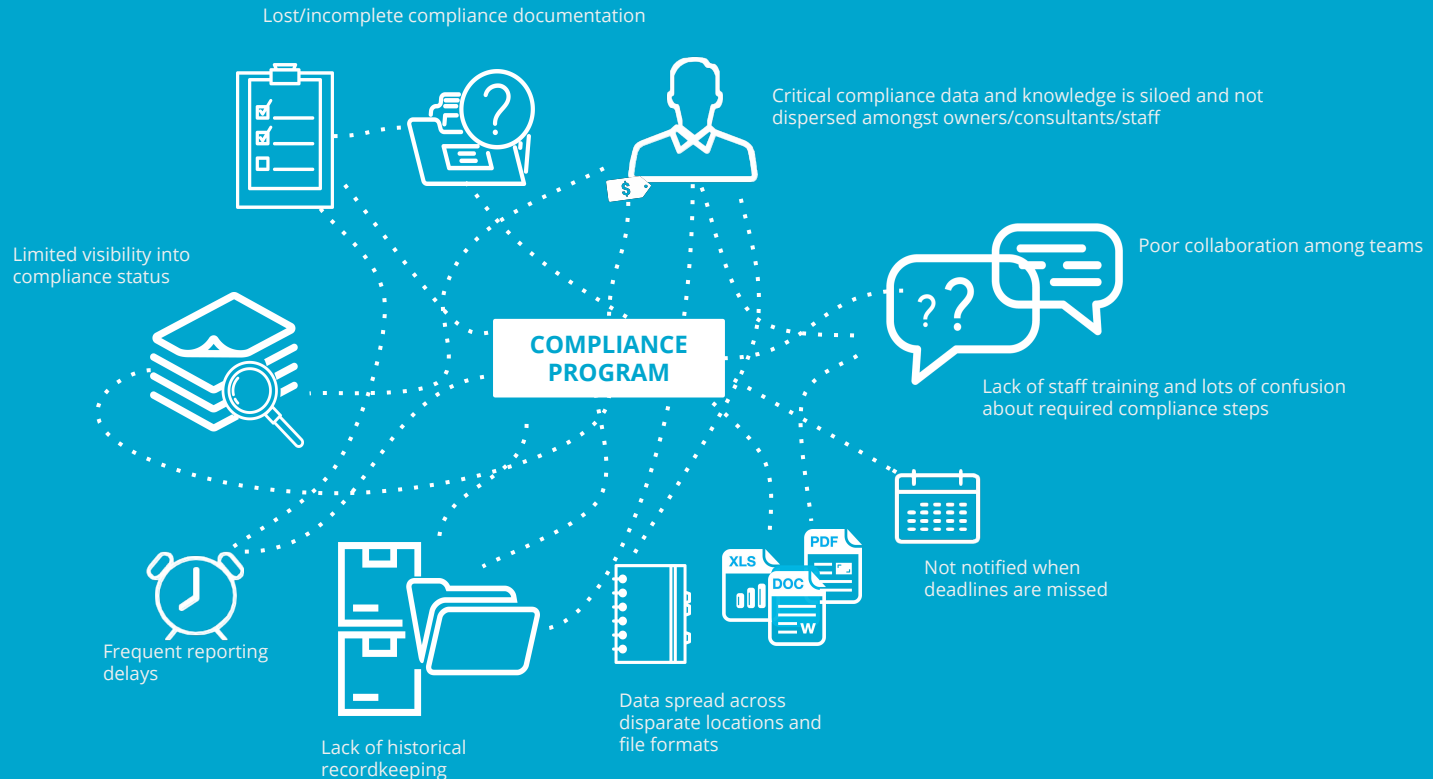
Lost/incomplete compliance documentation

Critical compliance data and knowledge is siloed and not dispersed amongst owners/consultants/staff

$

Limited visibility into compliance status

Poor collaboration among teams

COMPLIANCE PROGRAM

Lack of staff training and lots of confusion about required compliance steps

Not notified when deadlines are missed

XLS

PDF

DOC

W

Frequent reporting delays

Lack of historical recordkeeping

Data spread across disparate locations and file formats